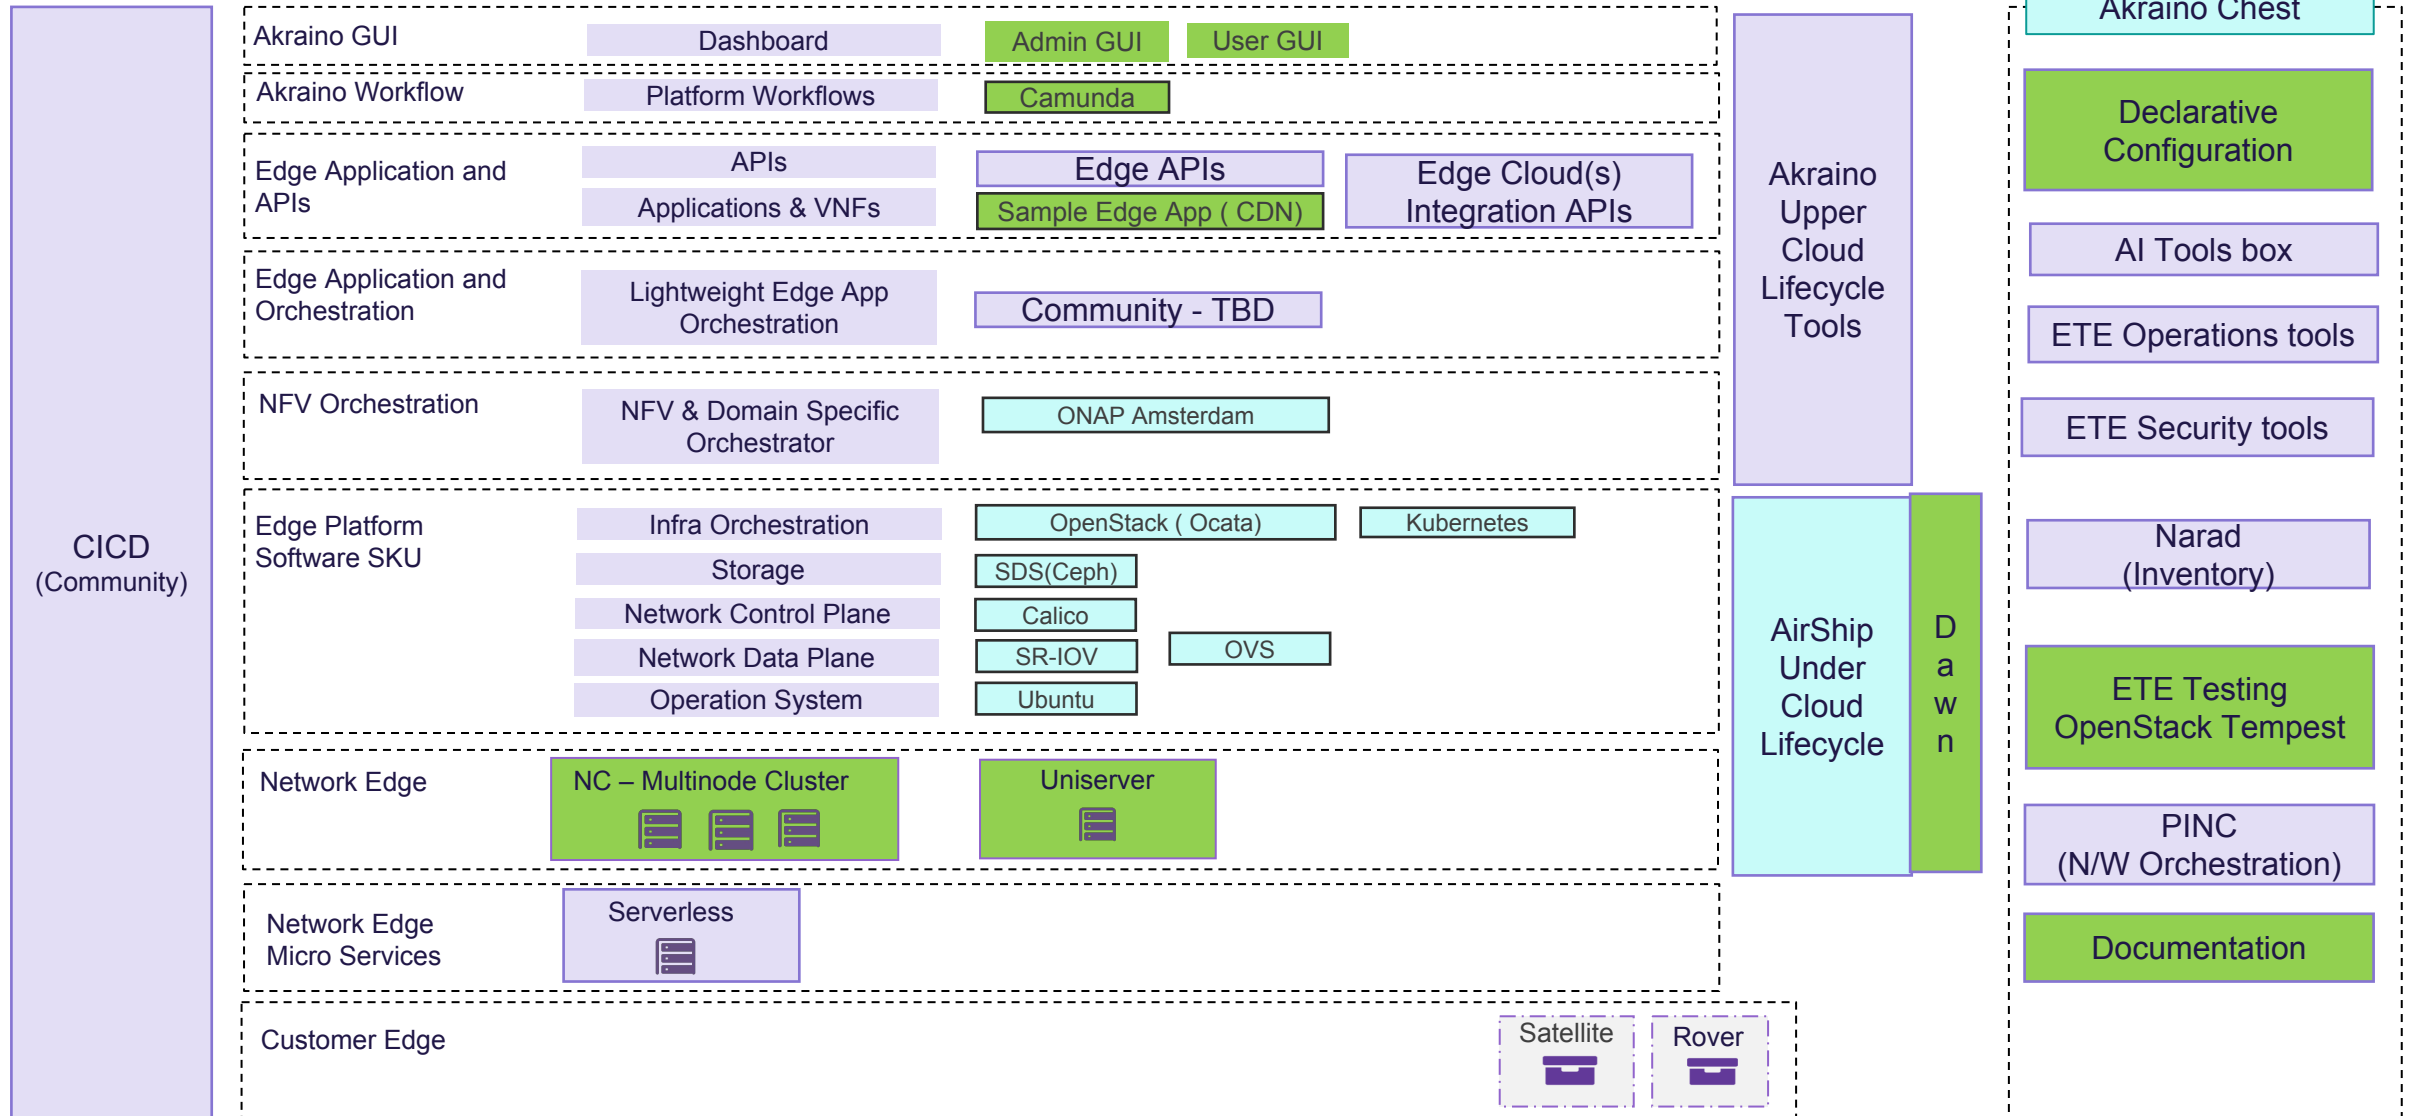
CICD
(Community)

Akraino GUI
Dashboard
Admin GUI
User GUI

Akraino Workflow
Platform Workflows
Camunda

Edge Application and APIs
APIs
Applications & VNFs
Edge APIs
Sample Edge App ( CDN)
Edge Cloud(s) Integration APIs

Edge Application and Orchestration
Lightweight Edge App Orchestration
Community - TBD

NFV Orchestration
NFV & Domain Specific Orchestrator
ONAP Amsterdam

Edge Platform Software SKU
Infra Orchestration
Storage
Network Control Plane
Network Data Plane
Operation System
OpenStack ( Ocata)
Kubernetes
SDS(Ceph)
Calico
SR-IOV
OVS
Ubuntu

Network Edge
NC – Multinode Cluster
Uniserver

Network Edge Micro Services
Serverless

Customer Edge
Satellite
Rover

Akraino Upper Cloud Lifecycle Tools

AirShip Under Cloud Lifecycle

D a w n

Akraino Chest
Declarative Configuration
AI Tools box
ETE Operations tools
ETE Security tools
Narad (Inventory)
ETE Testing OpenStack Tempest
PINC (N/W Orchestration)
Documentation